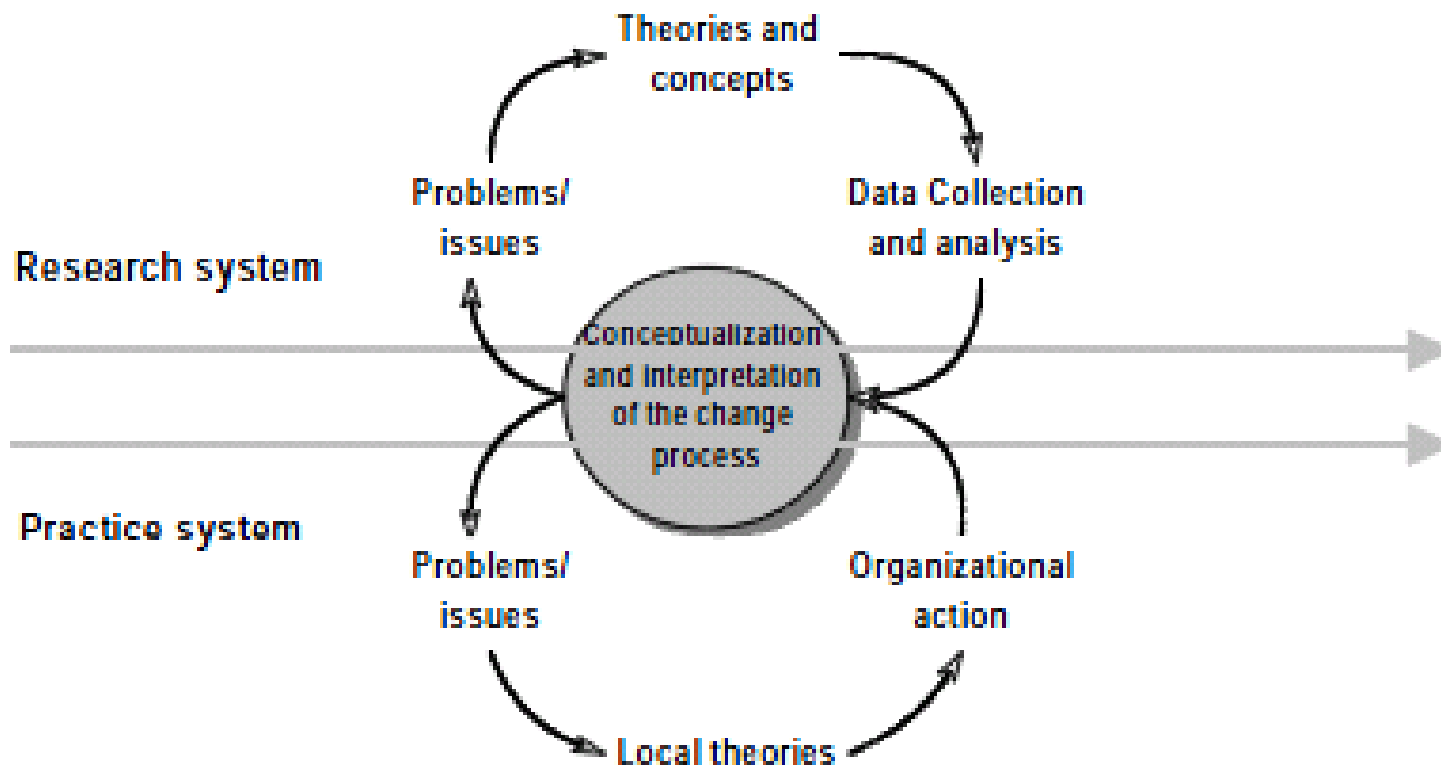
Theories and concepts

Problems/ issues

Data Collection and analysis

Research system

Conceptualization and interpretation of the change process

Practice system

Problems/ issues

Organizational action

Local theories